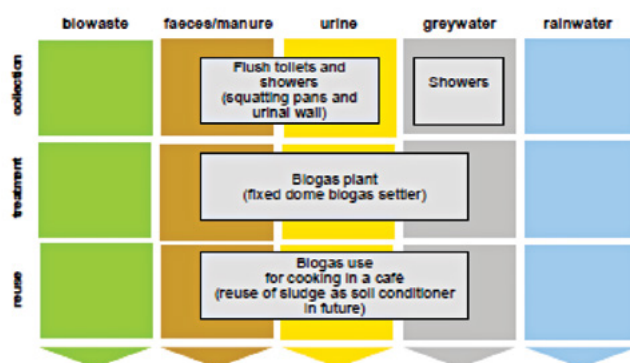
biowaste faeces/manure urine greywater rainwater

collection

Flush toilets and showers (squatting pans and urinal wall)

Showers

treatment

Biogas plant (fixed dome biogas settler)

reuse

Biogas use for cooking in a café (reuse of sludge as soil conditioner in future)